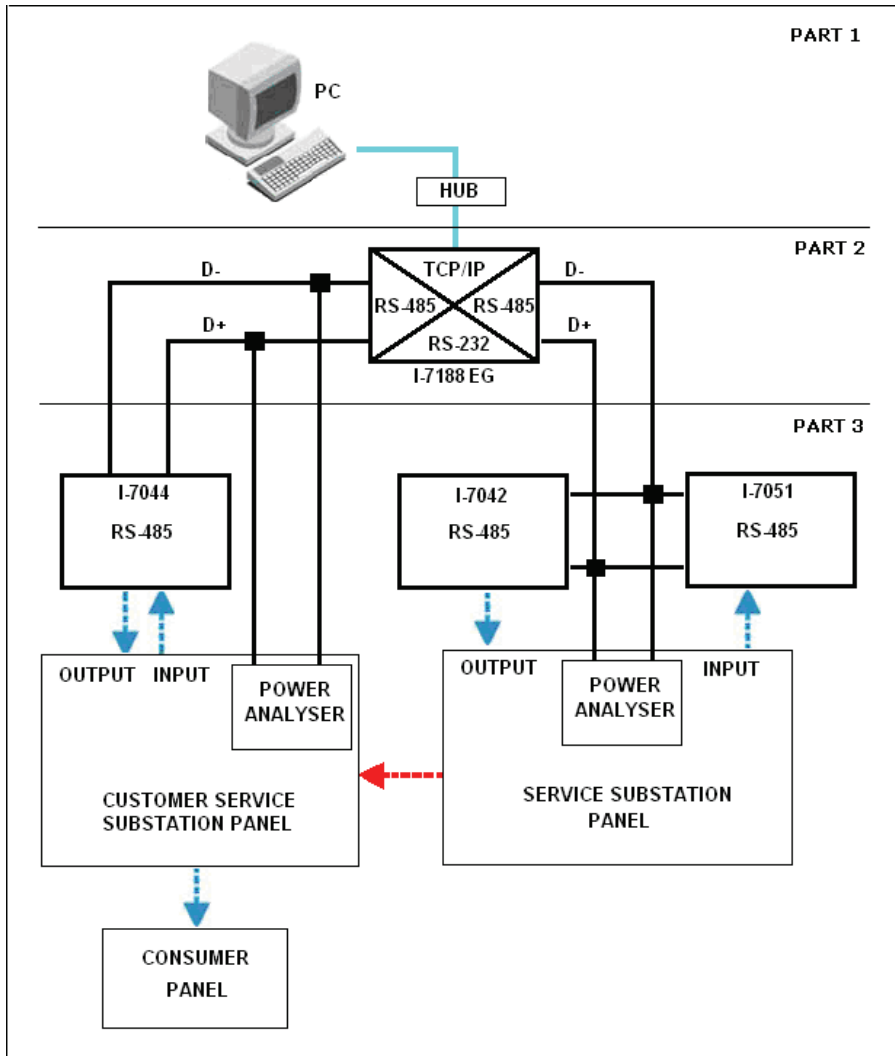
PART 1

PC

HUB

PART 2

D-

D+

TCP/IP

RS-485

RS-485

RS-232

I-7188 EG

D-

D+

PART 3

I-7044

RS-485

I-7042

RS-485

I-7051

RS-485

OUTPUT

INPUT

POWER ANALYSER

OUTPUT

POWER ANALYSER

INPUT

CUSTOMER SERVICE SUBSTATION PANEL

SERVICE SUBSTATION PANEL

CONSUMER PANEL